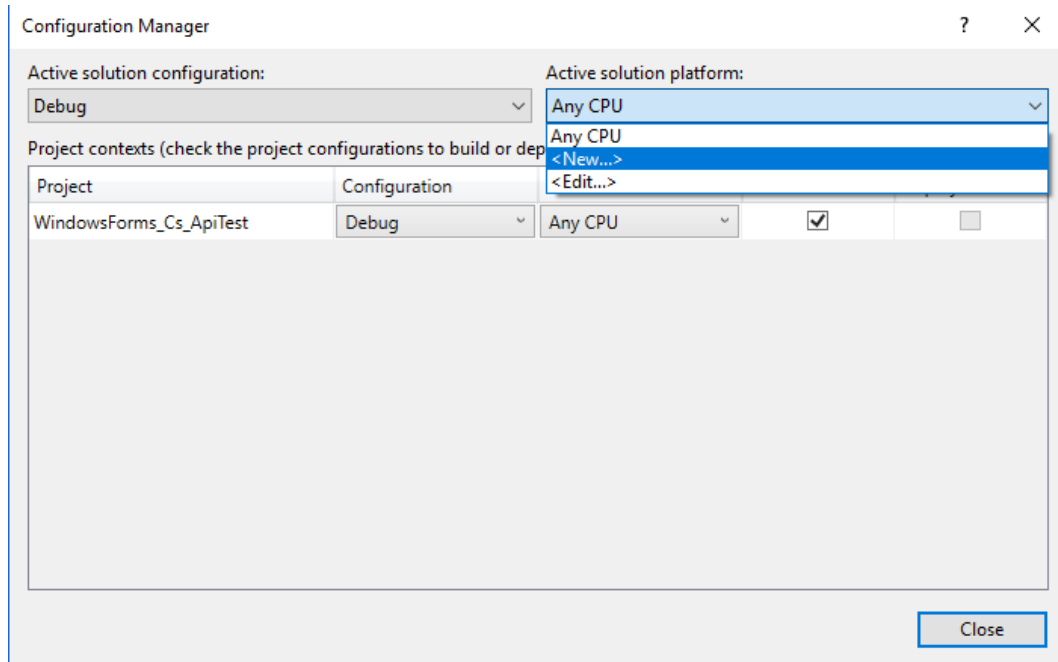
Configuration Manager

?

Active solution configuration:

Debug

Active solution platform:

Any CPU

Any CPU
<New...>
<Edit...>

Project contexts (check the project configurations to build or dep

| Project | Configuration | | | |
|---|---|---|---|---|
| WindowsForms_Cs_ApiTest | Debug | Any CPU | ✓ | |

Close